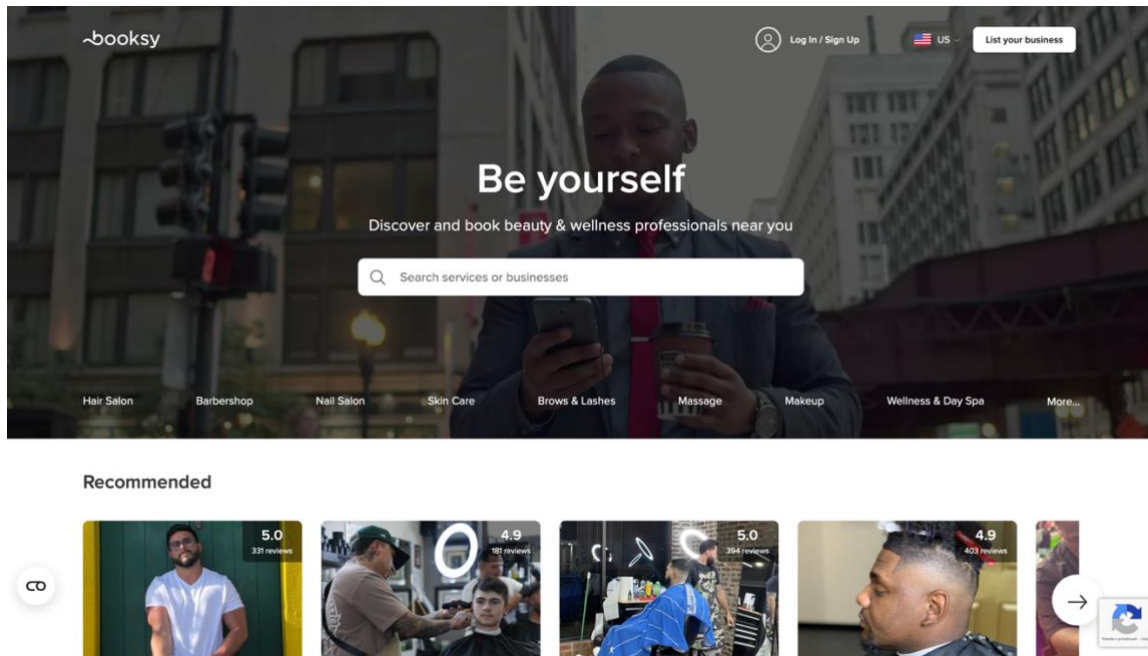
booksy

Log In / Sign Up

US

List your business

Be yourself

Discover and book beauty & wellness professionals near you

Search services or businesses

Hair Salon Barbershop Nail Salon Skin Care Brows & Lashes Massage Makeup Wellness & Day Spa More...

Recommended

5.0
331 reviews

4.9
181 reviews

5.0
394 reviews

4.9
403 reviews